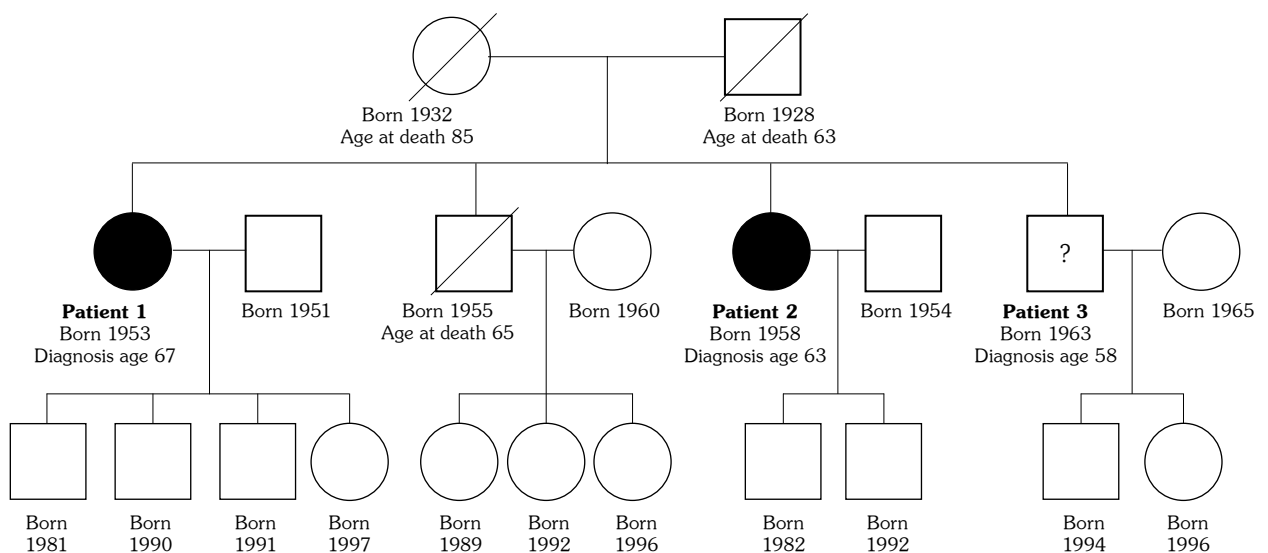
Born 1932
Age at death 85

Born 1928
Age at death 63

**Patient 1**
Born 1953
Diagnosis age 67

Born 1951

Born 1955
Age at death 65

Born 1960

**Patient 2**
Born 1958
Diagnosis age 63

Born 1954

?

**Patient 3**
Born 1963
Diagnosis age 58

Born 1965

Born 1981

Born 1990

Born 1991

Born 1997

Born 1989

Born 1992

Born 1996

Born 1982

Born 1992

Born 1994

Born 1996